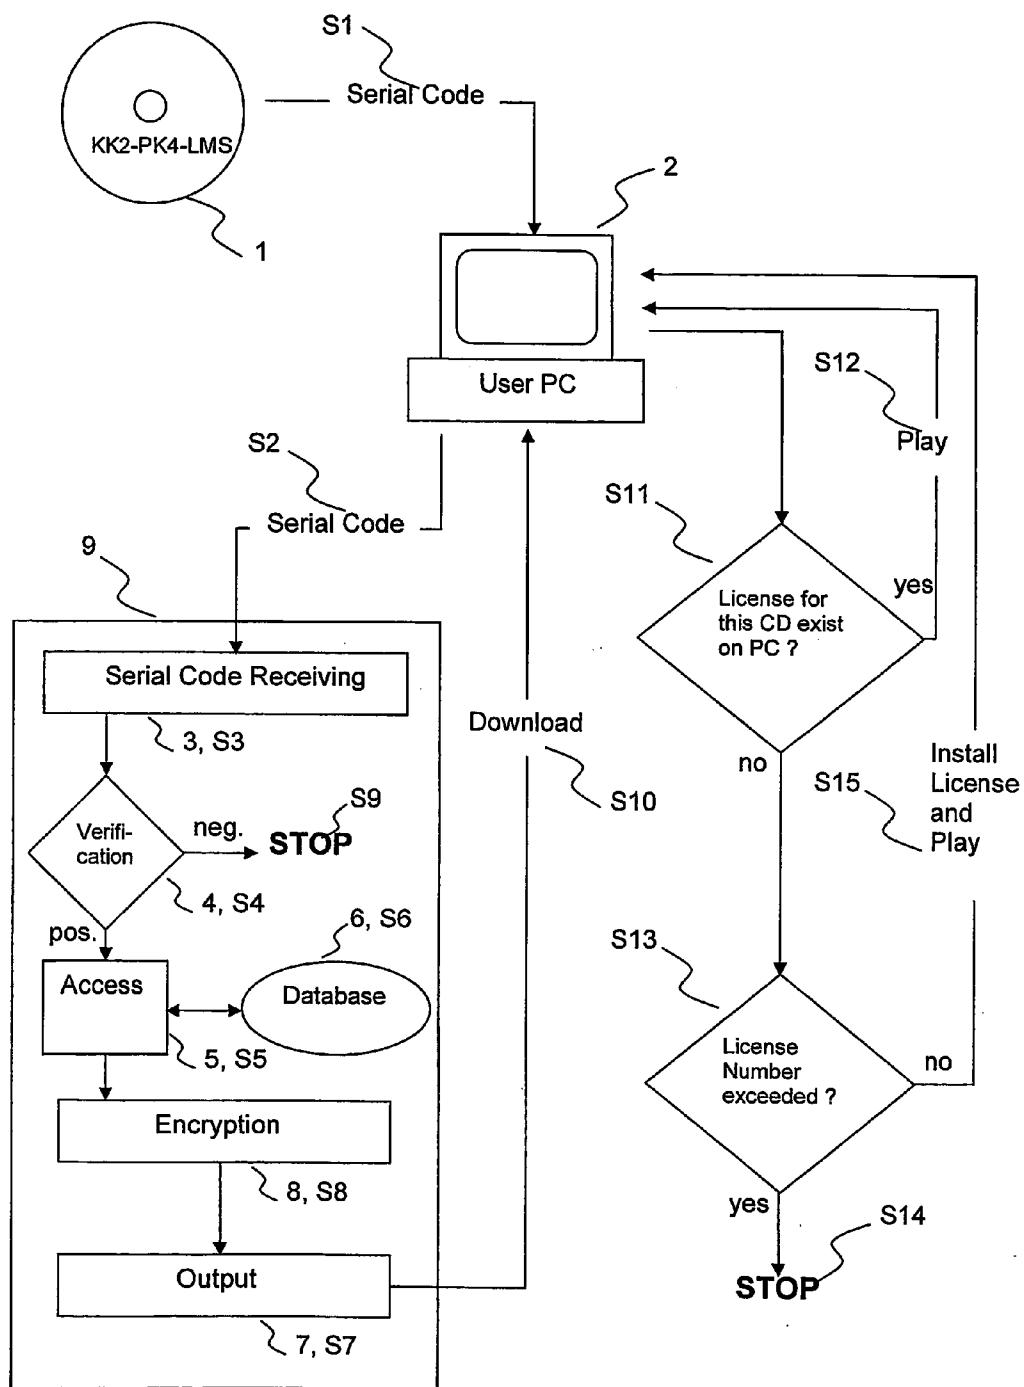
S1
Serial Code
KK2-PK4-LMS
1
2
User PC
S12
Play
S2
Serial Code
S11
License for this CD exist on PC ?
yes
9
Serial Code Receiving
3, S3
Download
no
Install License and Play
S15
Verification
neg.
STOP
S9
S10
4, S4
pos.
6, S6
Access
Database
S13
5, S5
License Number exceeded ?
no
Encryption
8, S8
yes
S14
Output
STOP
7, S7